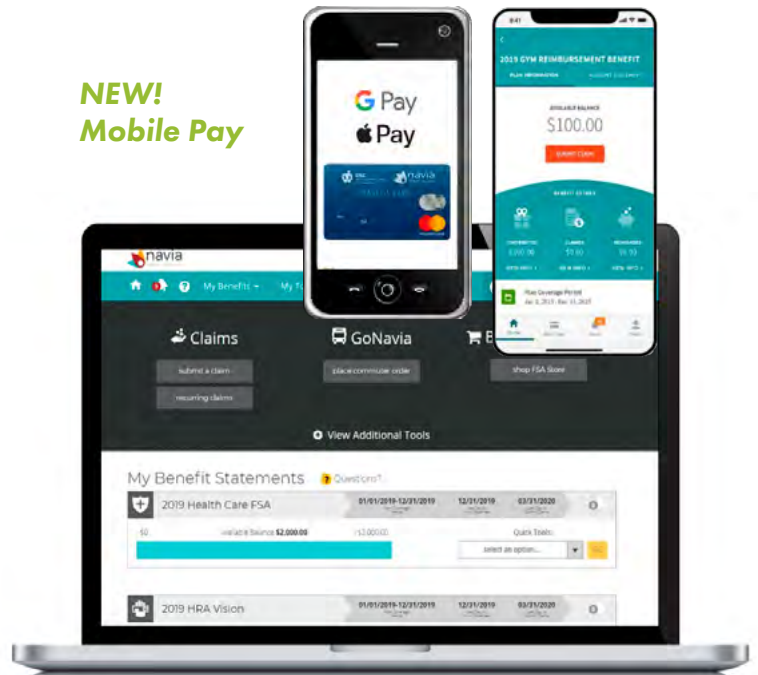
NEW!
Mobile Pay

G Pay
Pay

navia

9:41
2019 GYM REIMBURSEMENT BENEFIT
PLAN INFORMATION
ACCOUNT ACTIVITY
AVAILABLE BALANCE
$100.00
SUBMIT CLAIM
BENEFIT DETAILS
CONTRIBUTIONS $200.00
CLAIMS $0.00
REMAINING $0.00
Plan Coverage Period
Jan 1, 2019 - Dec 31, 2019

navia
My Benefits
My

Claims
submit a claim
recurring claims
GoNavia
place commuter order
shop FSA Store

View Additional Tools

My Benefit Statements
Questions?
2019 Health Care FSA
01/01/2019-12/31/2019
12/31/2019
03/31/2020
$0
Available Balance $2,000.00
$2,000.00
Quick Tools:
select an option...
2019 HRA Vision
01/01/2019-12/31/2019
12/31/2019
03/31/2020